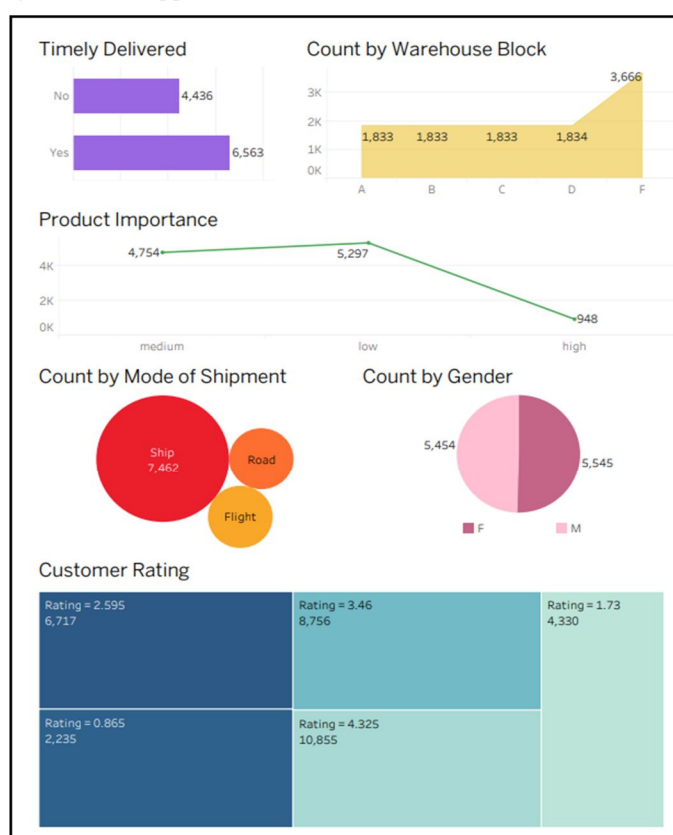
Timely Delivered

No 4,436
Yes 6,563

Count by Warehouse Block

3K
2K
1K
0K
1,833 1,833 1,833 1,834 3,666
A B C D F

Product Importance

4K
2K
0K
4,754 5,297 948
medium low high

Count by Mode of Shipment

Ship
7,462
Road
Flight

Count by Gender

5,454
5,545
F M

Customer Rating

Rating = 2.595
6,717

Rating = 3.46
8,756

Rating = 1.73
4,330

Rating = 0.865
2,235

Rating = 4.325
10,855